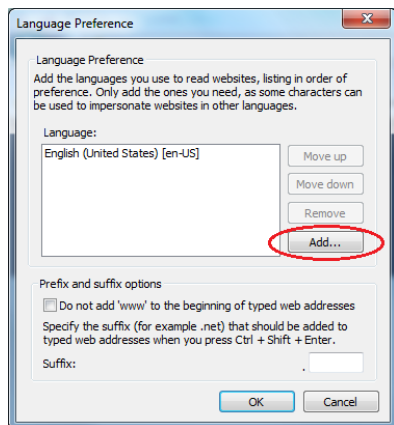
Language Preference

Language Preference

Add the languages you use to read websites, listing in order of preference. Only add the ones you need, as some characters can be used to impersonate websites in other languages.

Language:

English (United States) [en-US]

Move up

Move down

Remove

Add...

Prefix and suffix options

Do not add 'www' to the beginning of typed web addresses

Specify the suffix (for example .net) that should be added to typed web addresses when you press Ctrl + Shift + Enter.

Suffix: .

OK

Cancel